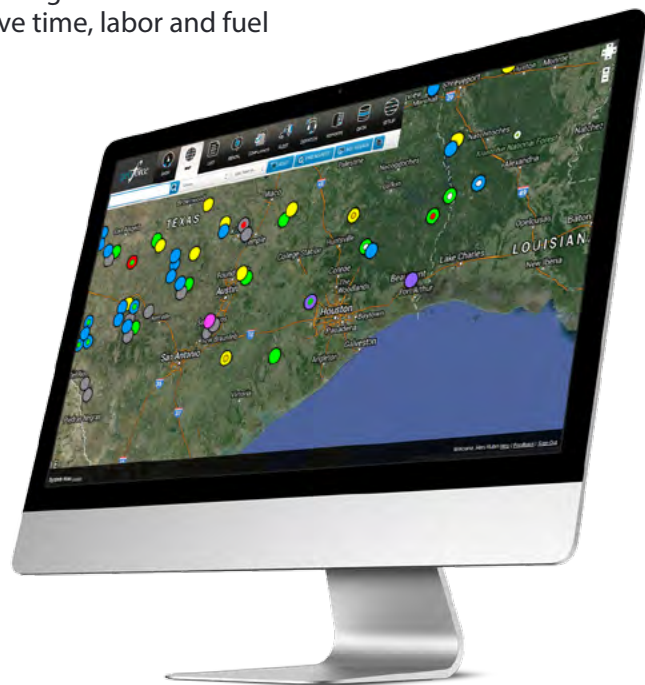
ve time, labor and fuel

TEXAS

LOUISIANA

Houston

San Antonio

Austin

Lake Charles

Beaumont

Galveston

Pasadena

Alexandria

Shreveport

Natchez

Nacogdoches

Huntsville

Lafayette

Baton

New Iberia

Opelousas

Palestine

Waco

Natchitoches

Monroe

Bryan

College Station

Conroe

Port Arthur

Baytown

Angleton

Victoria

San Angelo

New Braunfels

Round Rock

Temple

Killeen

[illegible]